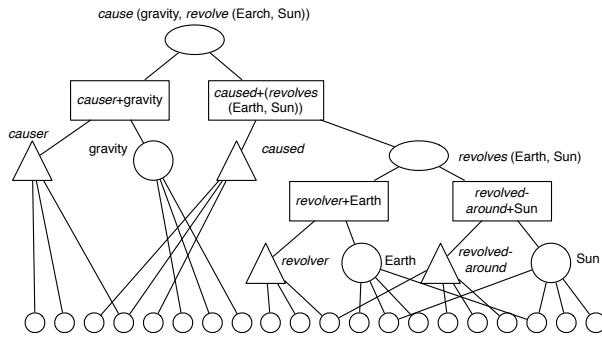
cause (gravity, revolve (Earch, Sun))

causer+gravity

caused+(revolves (Earth, Sun))

causer

gravity

caused

revolves (Earth, Sun)

revolver+Earth

revolved-around+Sun

revolver

Earth

revolved-around

Sun